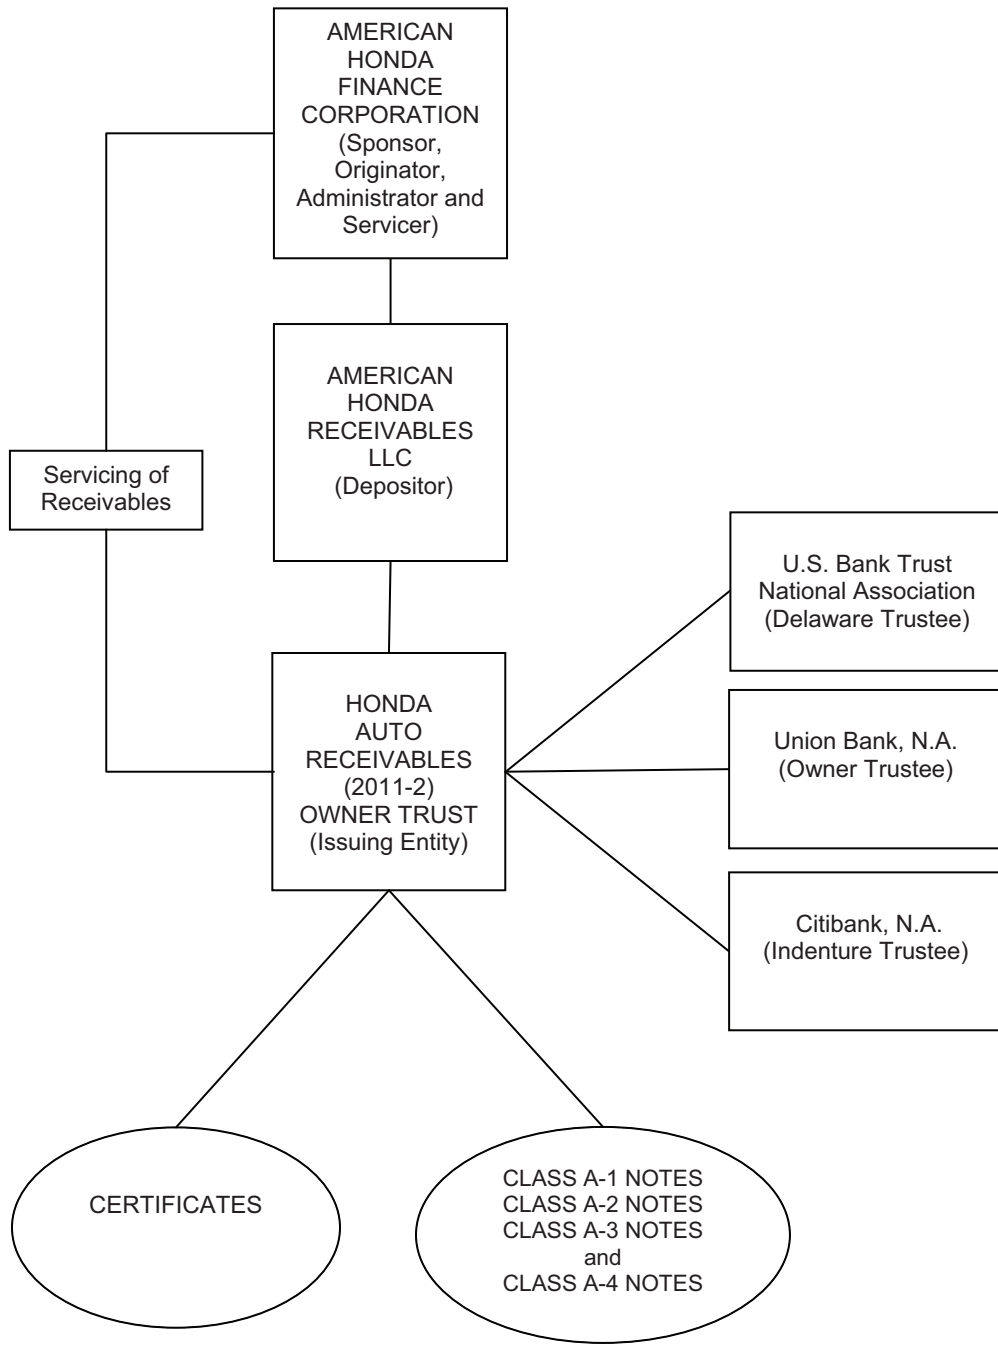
AMERICAN HONDA FINANCE CORPORATION (Sponsor, Originator, Administrator and Servicer)

Servicing of Receivables

AMERICAN HONDA RECEIVABLES LLC (Depositor)

U.S. Bank Trust National Association (Delaware Trustee)

HONDA AUTO RECEIVABLES (2011-2) OWNER TRUST (Issuing Entity)

Union Bank, N.A. (Owner Trustee)

Citibank, N.A. (Indenture Trustee)

CERTIFICATES

CLASS A-1 NOTES
CLASS A-2 NOTES
CLASS A-3 NOTES
and
CLASS A-4 NOTES